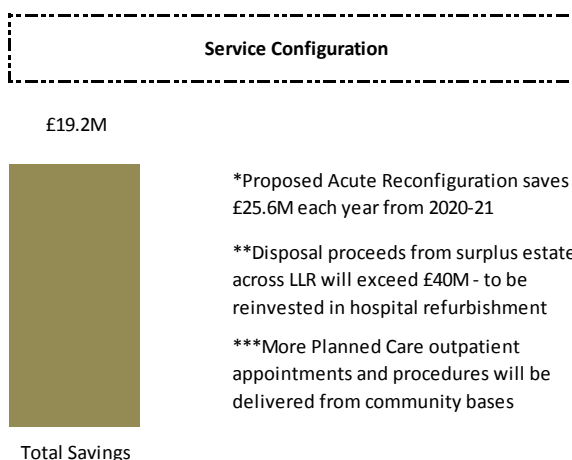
Service Configuration

£19.2M

*Proposed Acute Reconfiguration saves £25.6M each year from 2020-21

**Disposal proceeds from surplus estate across LLR will exceed £40M - to be reinvested in hospital refurbishment

***More Planned Care outpatient appointments and procedures will be delivered from community bases

Total Savings